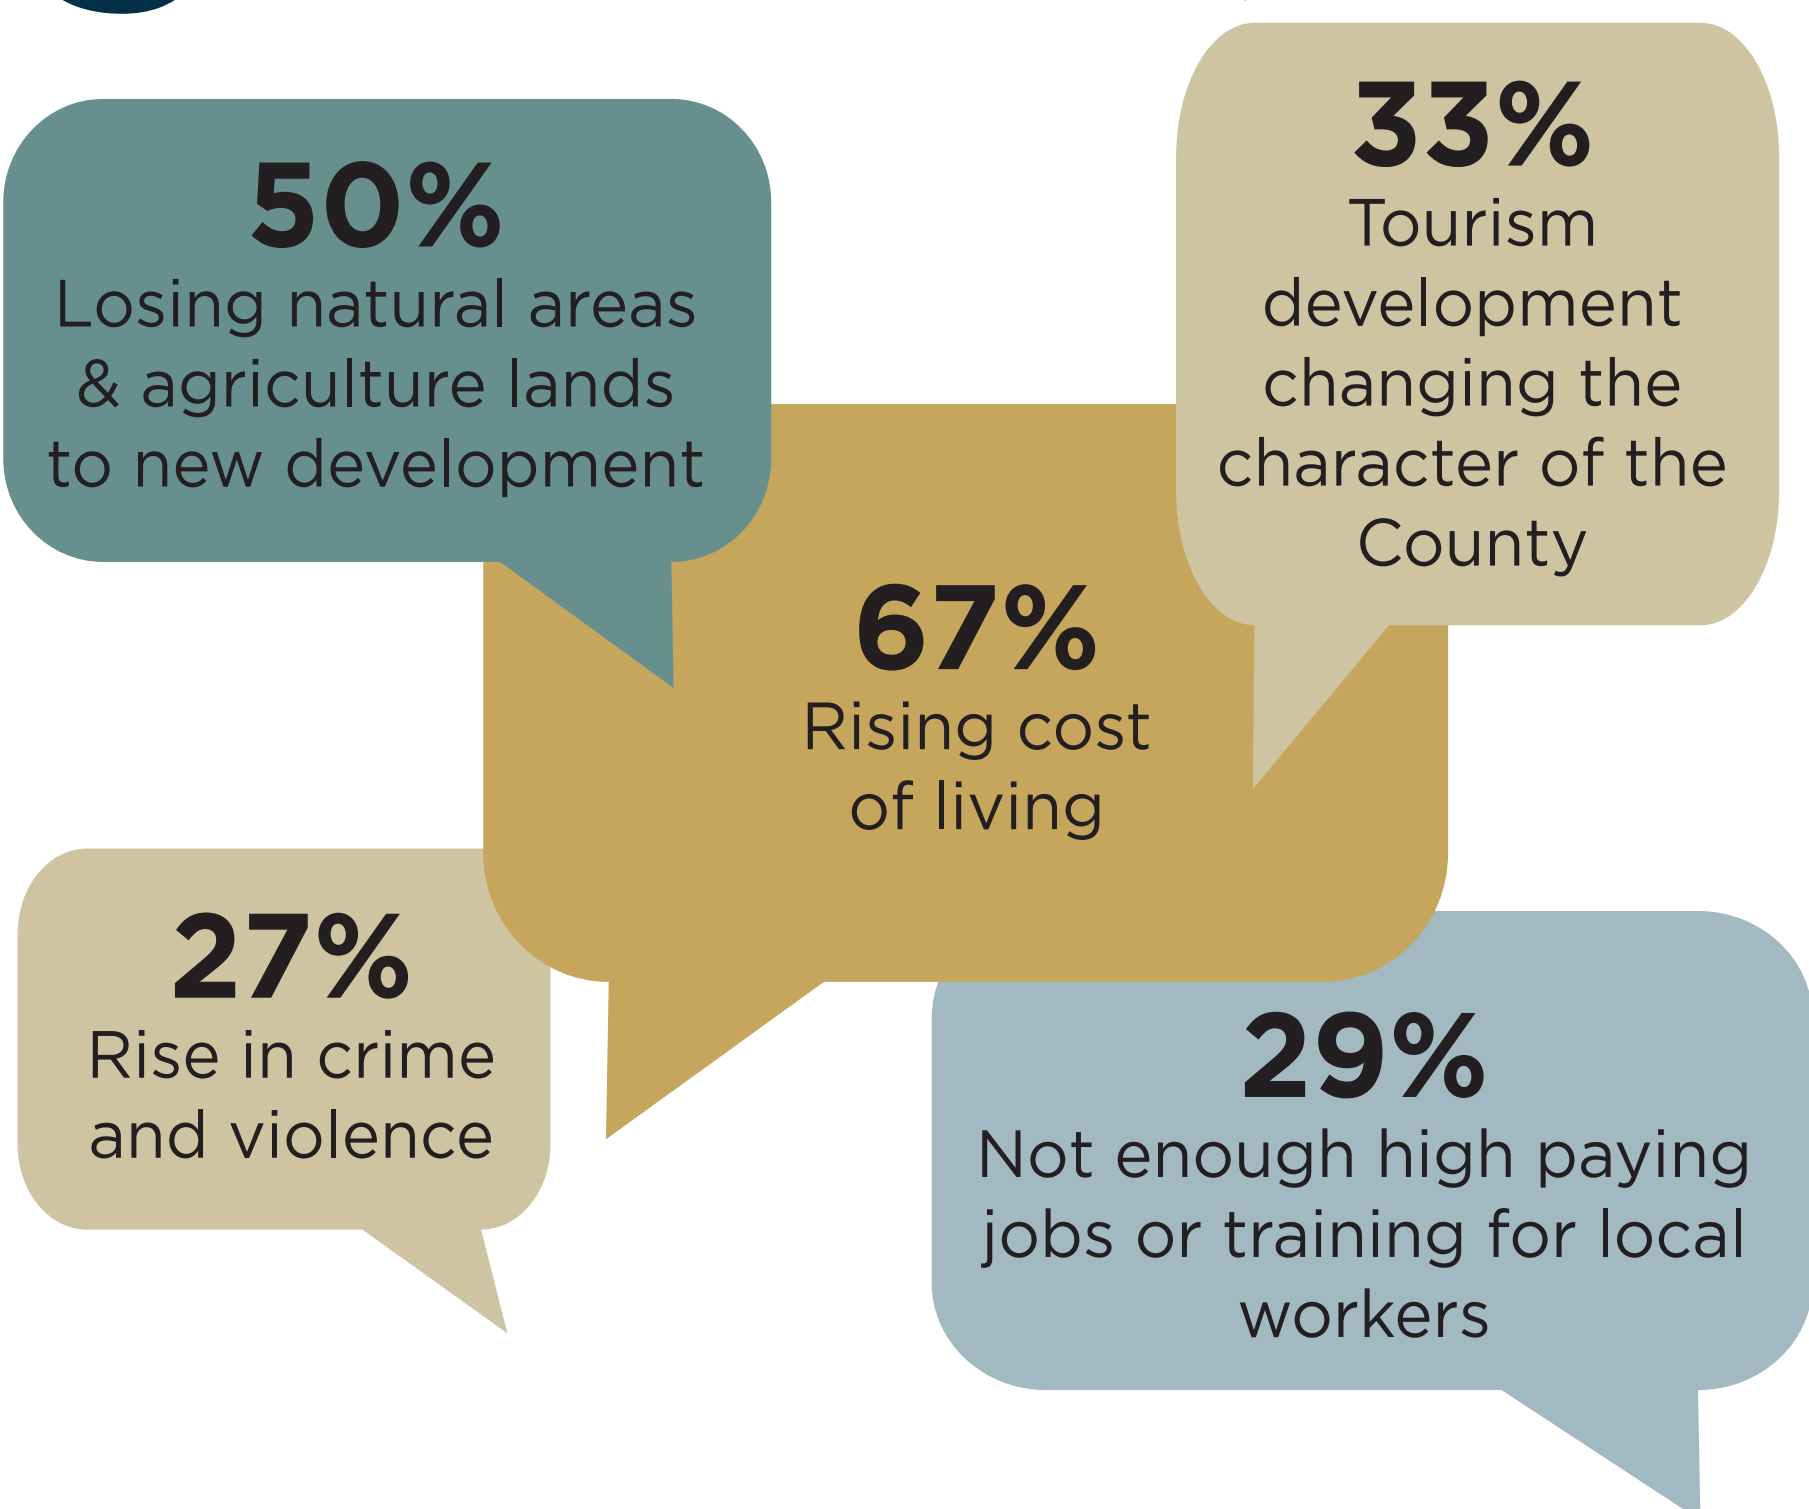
50%
Losing natural areas & agriculture lands to new development

33%
Tourism development changing the character of the County

67%
Rising cost of living

27%
Rise in crime and violence

29%
Not enough high paying jobs or training for local workers